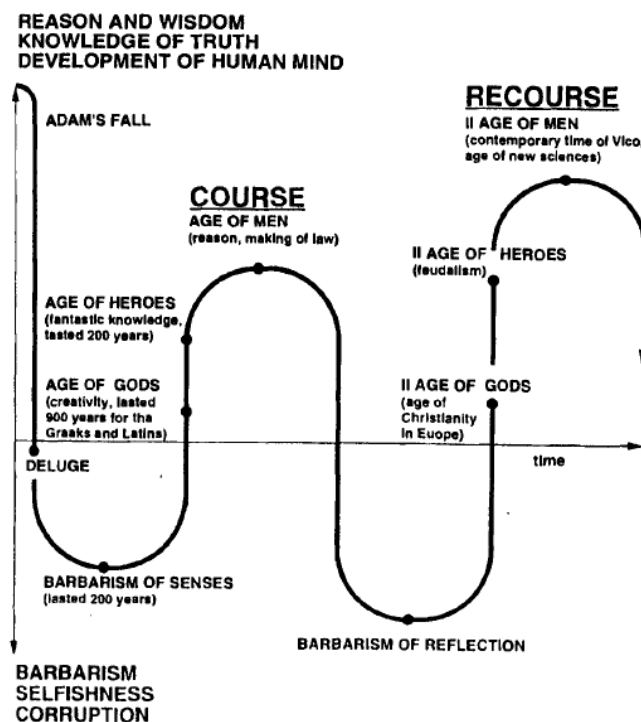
REASON AND WISDOM
KNOWLEDGE OF TRUTH
DEVELOPMENT OF HUMAN MIND

ADAM'S FALL

COURSE
AGE OF MEN
(reason, making of law)

RECOURSE
II AGE OF MEN
(contemporary time of Vico, age of new sciences)

II AGE OF HEROES
(feudalism)

AGE OF HEROES
(fantastic knowledge, lasted 200 years)

AGE OF GODS
(creativity, lasted 900 years for the Greeks and Latins)

II AGE OF GODS
(age of Christianity in Europe)

DELUGE

time

BARBARISM OF SENSES
(lasted 200 years)

BARBARISM OF REFLECTION

BARBARISM
SELFISHNESS
CORRUPTION